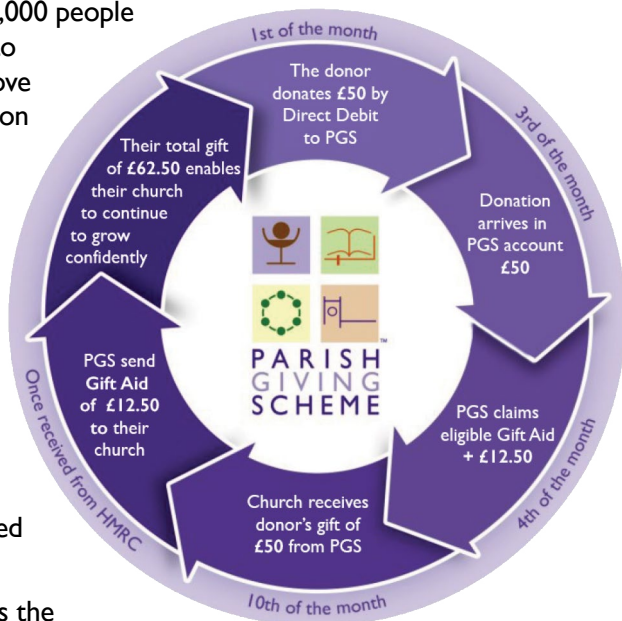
,000 people
o
ove
on

ed

s the

1st of the month

The donor donates **£50** by Direct Debit to PGS

3rd of the month

Donation arrives in PGS account **£50**

PGS claims eligible Gift Aid **+ £12.50**

4th of the month

Church receives donor's gift of **£50** from PGS

10th of the month

PGS send **Gift Aid** of **£12.50** to their church

Once received from HMRC

Their total gift of **£62.50** enables their church to continue to grow confidently

PARISH
GIVING
SCHEME
™